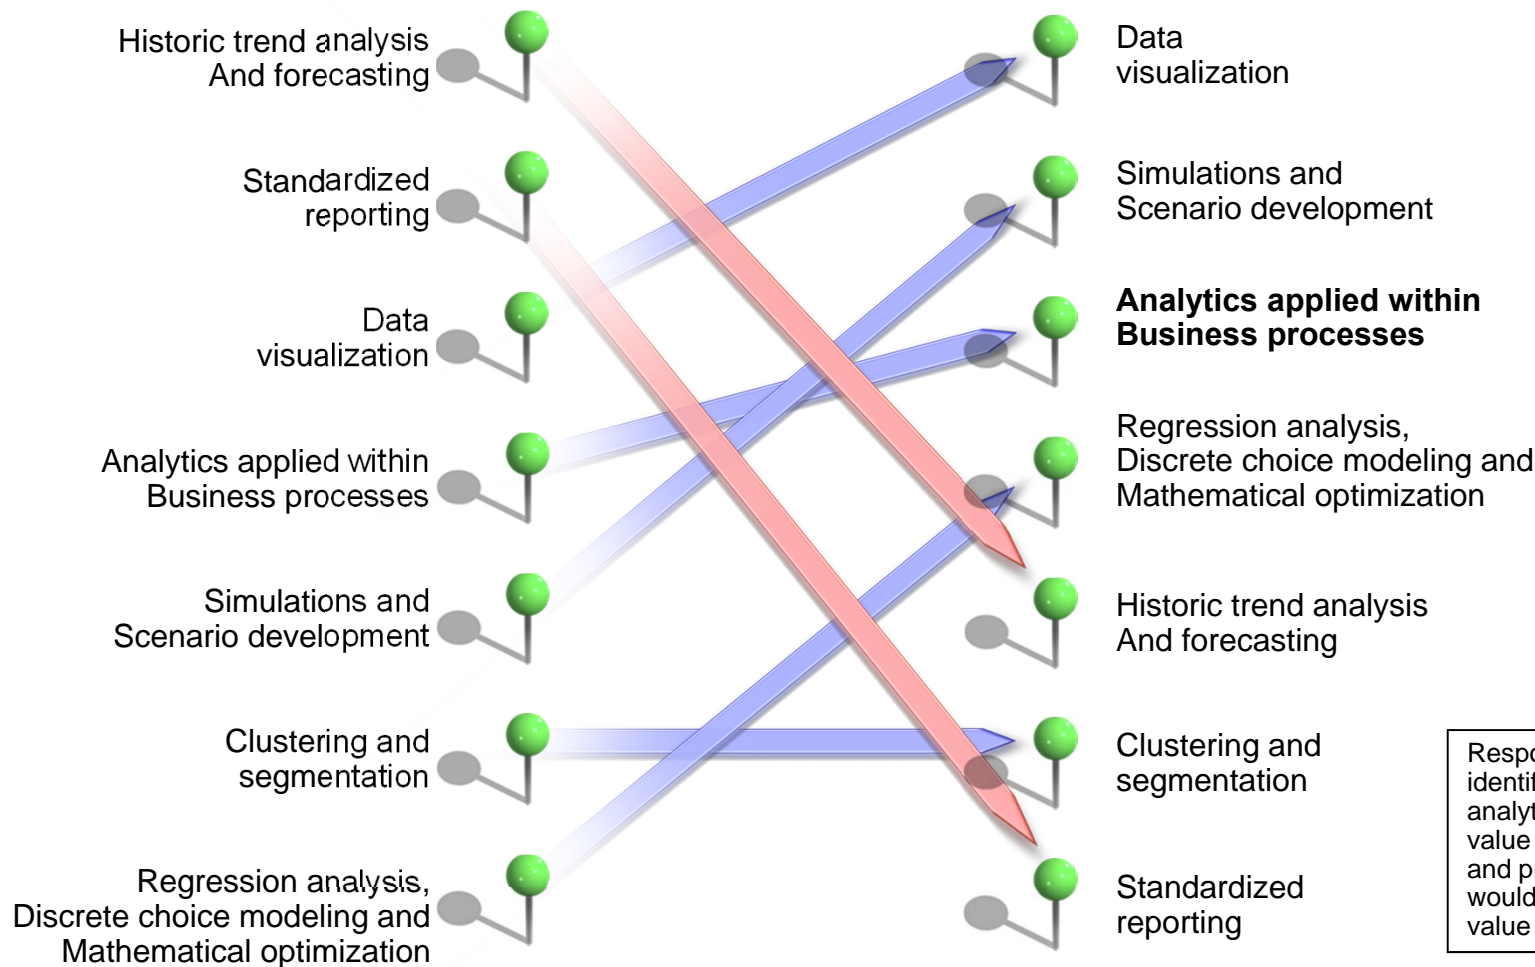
Historic trend analysis
And forecasting

Standardized
reporting

Data
visualization

Analytics applied within
Business processes

Simulations and
Scenario development

Clustering and
segmentation

Regression analysis,
Discrete choice modeling and
Mathematical optimization

Data
visualization

Simulations and
Scenario development

**Analytics applied within
Business processes**

Regression analysis,
Discrete choice modeling and
Mathematical optimization

Historic trend analysis
And forecasting

Clustering and
segmentation

Standardized
reporting

Respo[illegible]
identi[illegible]
analyt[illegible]
value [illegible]
and p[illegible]
would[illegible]
value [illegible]